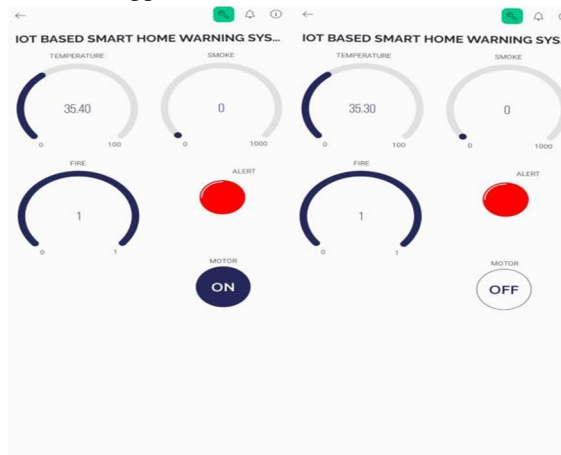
IOT BASED SMART HOME WARNING SYS...

TEMPERATURE
35.40
0 100

SMOKE
0
0 1000

FIRE
1
0 1

ALERT

MOTOR
ON

IOT BASED SMART HOME WARNING SYS

TEMPERATURE
35.30
0 100

SMOKE
0
0 1000

FIRE
1
0 1

ALERT

MOTOR
OFF